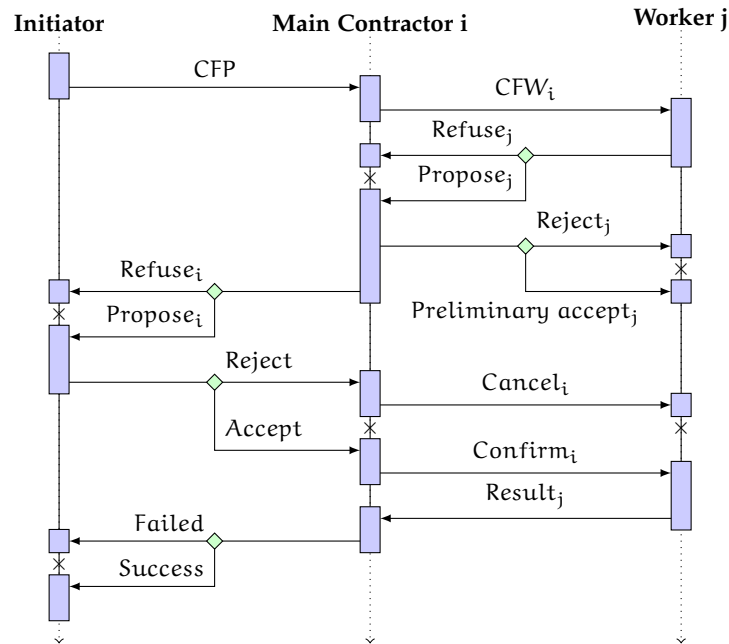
Initiator

Main Contractor i

Worker j

CFP

CFW$_i$

Refuse$_j$

Propose$_j$

Reject$_j$

Refuse$_i$

Propose$_i$

Preliminary accept$_j$

Reject

Cancel$_i$

Accept

Confirm$_i$

Result$_j$

Failed

Success